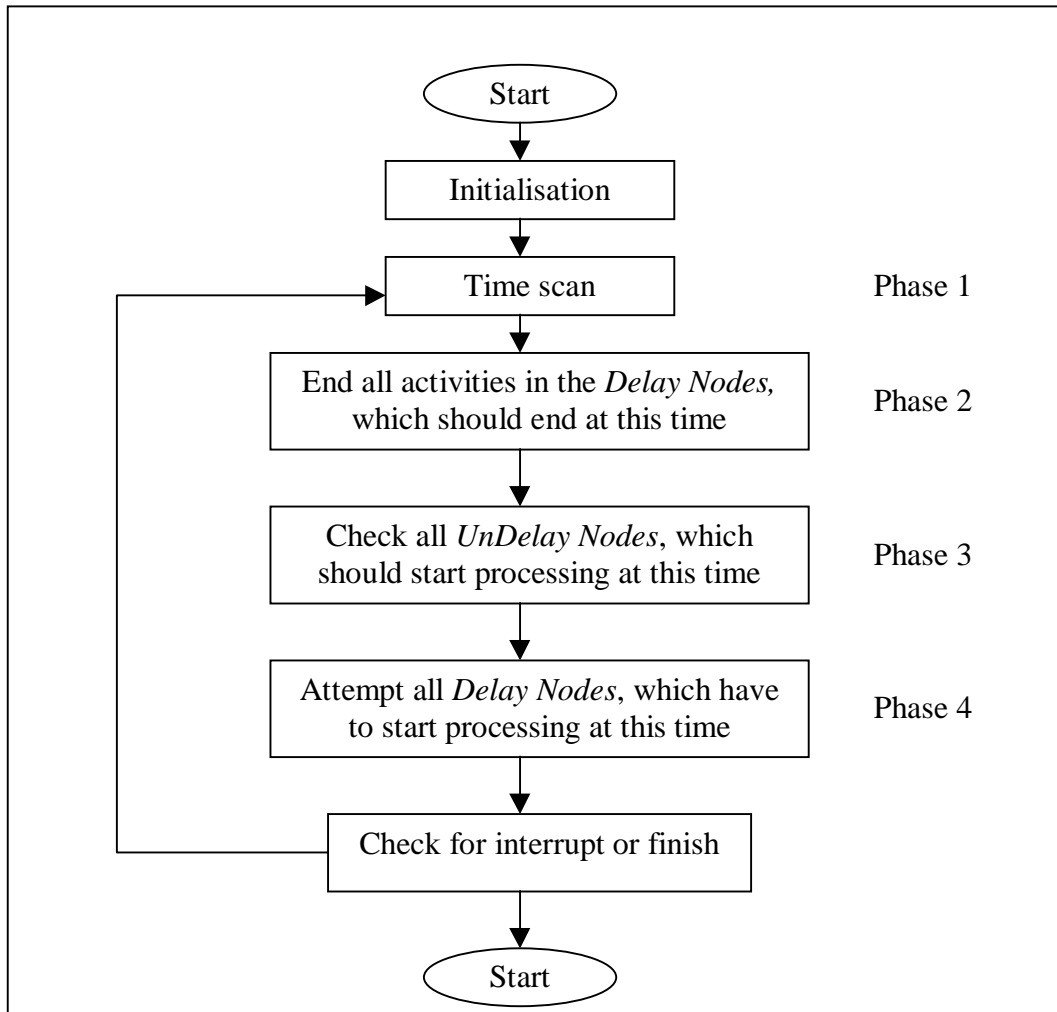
Start

Initialisation

Time scan

Phase 1

End all activities in the *Delay Nodes,* which should end at this time

Phase 2

Check all *UnDelay Nodes*, which should start processing at this time

Phase 3

Attempt all *Delay Nodes*, which have to start processing at this time

Phase 4

Check for interrupt or finish

Start